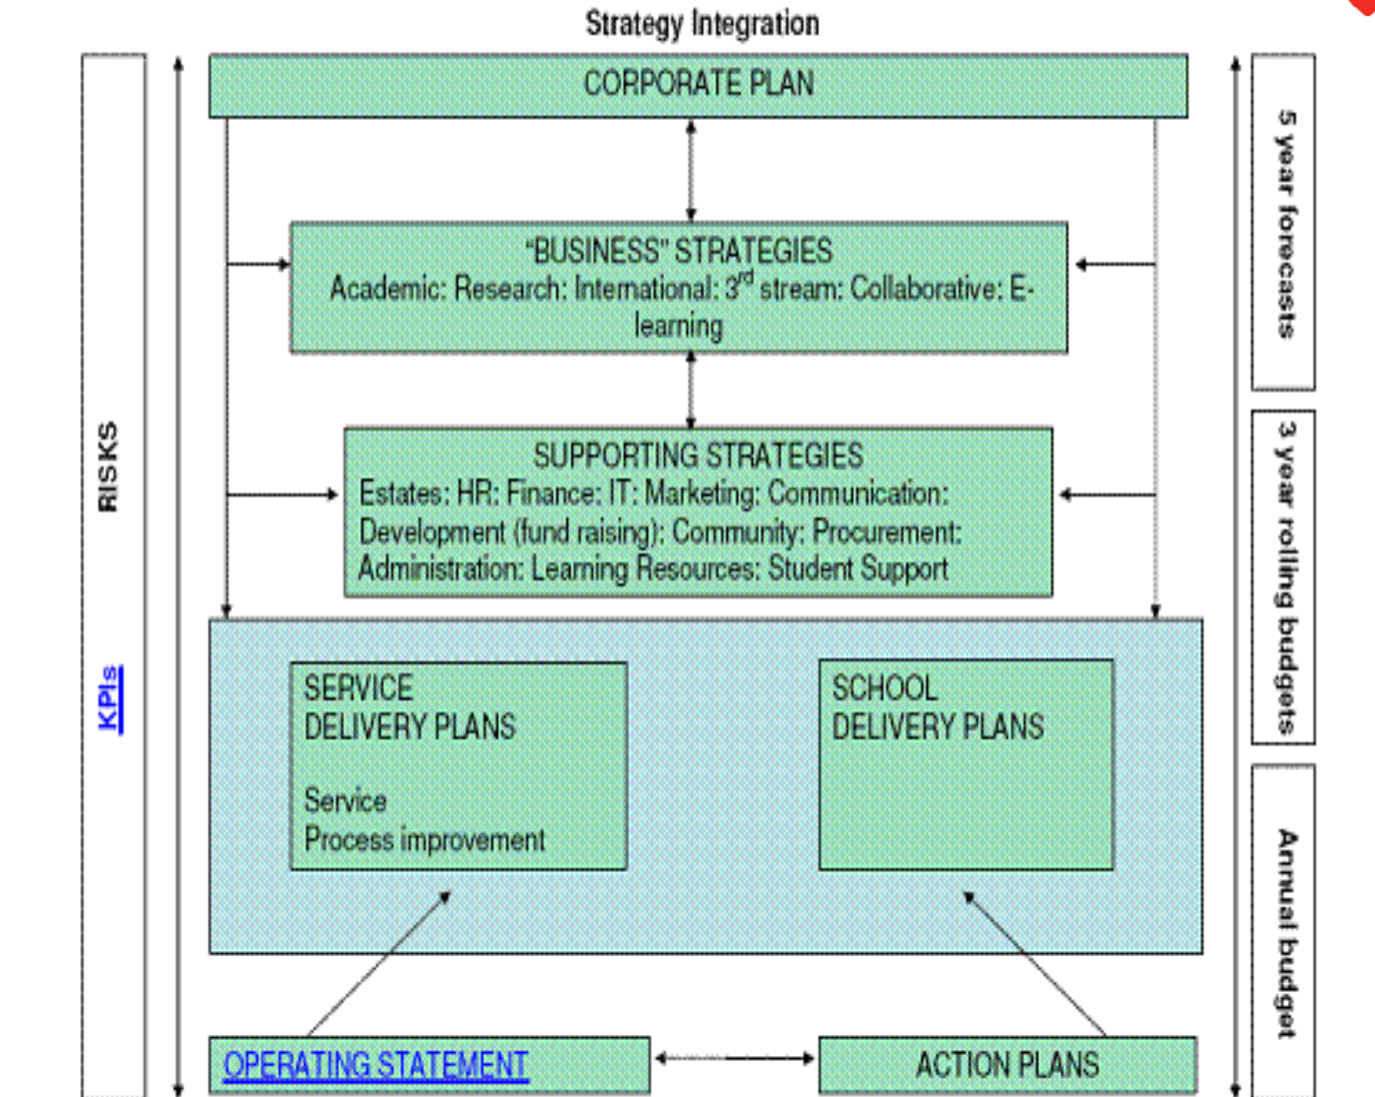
Strategy Integration

CORPORATE PLAN

"BUSINESS" STRATEGIES
Academic: Research: International: 3$^{rd}$ stream: Collaborative: E-learning

SUPPORTING STRATEGIES
Estates: HR: Finance: IT: Marketing: Communication: Development (fund raising): Community: Procurement: Administration: Learning Resources: Student Support

SERVICE DELIVERY PLANS

Service
Process improvement

SCHOOL DELIVERY PLANS

OPERATING STATEMENT

ACTION PLANS

RISKS

KPIs

5 year forecasts

3 year rolling budgets

Annual budget